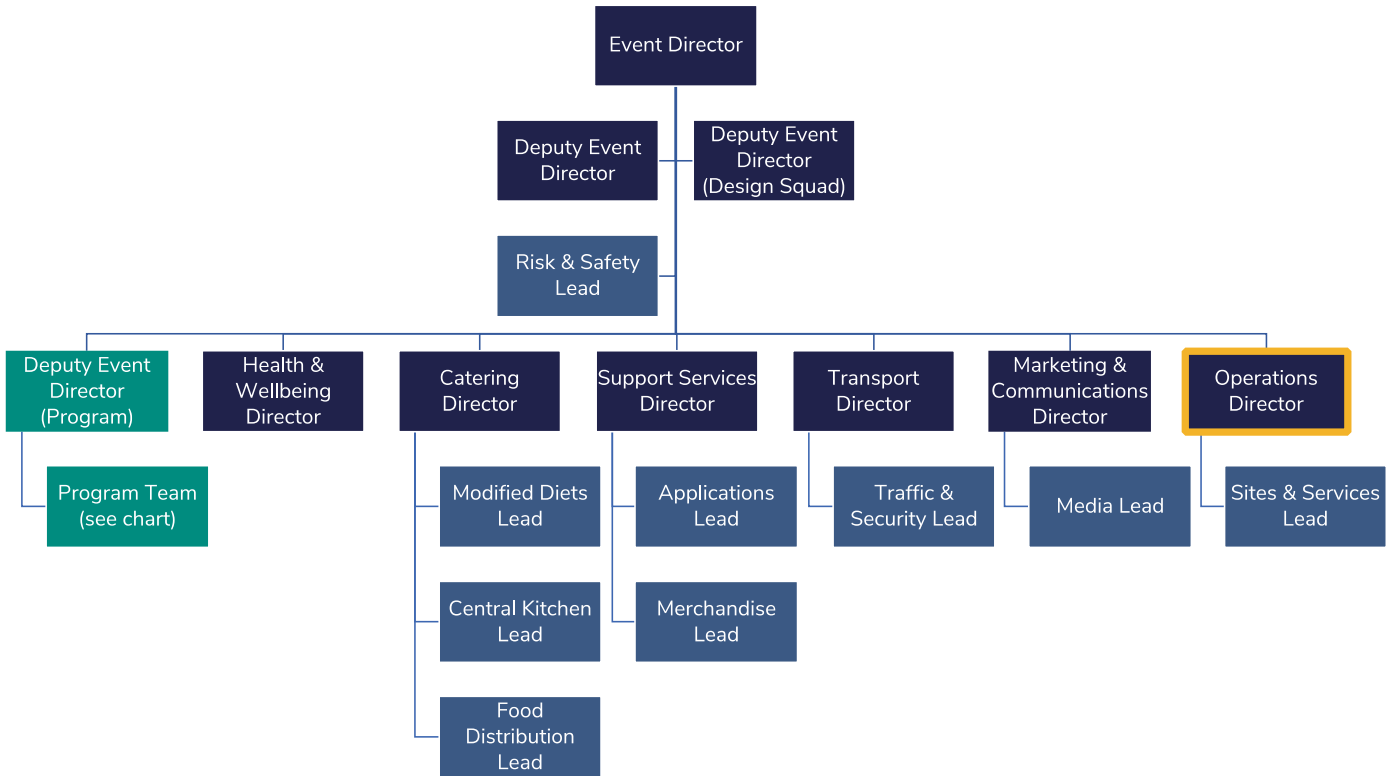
Event Director

Deputy Event Director

Deputy Event Director (Design Squad)

Risk & Safety Lead

Deputy Event Director (Program)

Program Team (see chart)

Health & Wellbeing Director

Catering Director

Modified Diets Lead

Central Kitchen Lead

Food Distribution Lead

Support Services Director

Applications Lead

Merchandise Lead

Transport Director

Traffic & Security Lead

Marketing & Communications Director

Media Lead

Operations Director

Sites & Services Lead